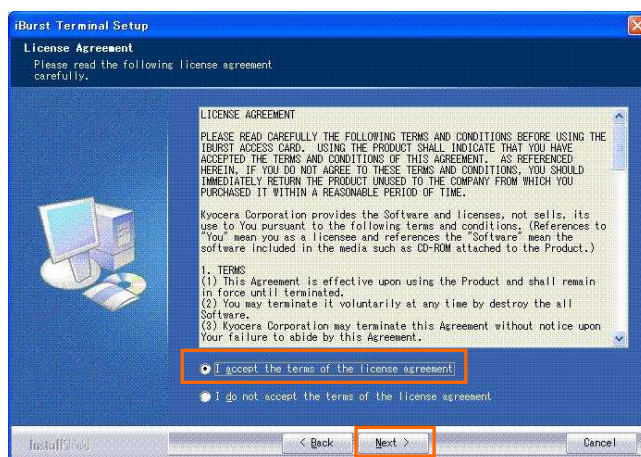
iBurst Terminal Setup

License Agreement

Please read the following license agreement carefully.

LICENSE AGREEMENT

PLEASE READ CAREFULLY THE FOLLOWING TERMS AND CONDITIONS BEFORE USING THE IBURST ACCESS CARD. USING THE PRODUCT SHALL INDICATE THAT YOU HAVE ACCEPTED THE TERMS AND CONDITIONS OF THIS AGREEMENT. AS REFERENCED HEREIN, IF YOU DO NOT AGREE TO THESE TERMS AND CONDITIONS, YOU SHOULD IMMEDIATELY RETURN THE PRODUCT UNUSED TO THE COMPANY FROM WHICH YOU PURCHASED IT WITHIN A REASONABLE PERIOD OF TIME.

Kyocera Corporation provides the Software and licenses, not sells, its use to You pursuant to the following terms and conditions. (References to "You" mean you as a licensee and references the "Software" mean the software included in the media such as CD-ROM attached to the Product.)

1. TERMS
(1) This Agreement is effective upon using the Product and shall remain in force until terminated.
(2) You may terminate it voluntarily at any time by destroy the all Software.
(3) Kyocera Corporation may terminate this Agreement without notice upon Your failure to abide by this Agreement.

I accept the terms of the license agreement

I do not accept the terms of the license agreement

InstallShield

< Back

Next >

Cancel